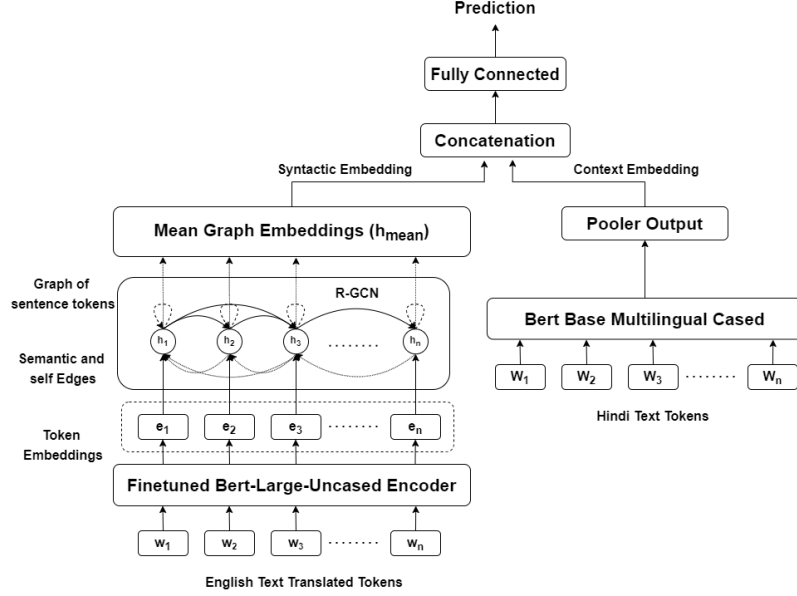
Prediction

Fully Connected

Concatenation

Syntactic Embedding

Context Embedding

Mean Graph Embeddings ($h_{mean}$)

Pooler Output

Graph of sentence tokens

R-GCN

Semantic and self Edges

$h_1$ $h_2$ $h_3$ ....... $h_n$

Bert Base Multilingual Cased

$W_1$ $W_2$ $W_3$ ....... $W_n$

Hindi Text Tokens

Token Embeddings

$e_1$ $e_2$ $e_3$ ....... $e_n$

Finetuned Bert-Large-Uncased Encoder

$w_1$ $w_2$ $w_3$ ....... $w_n$

English Text Translated Tokens